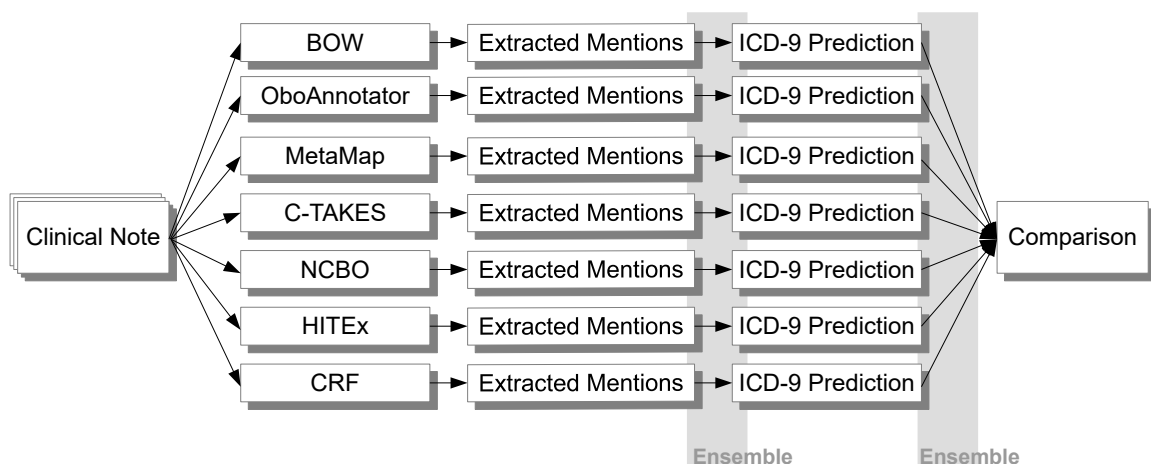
Clinical Note

BOW
OboAnnotator
MetaMap
C-TAKES
NCBO
HITEx
CRF

Extracted Mentions
Extracted Mentions
Extracted Mentions
Extracted Mentions
Extracted Mentions
Extracted Mentions
Extracted Mentions

ICD-9 Prediction
ICD-9 Prediction
ICD-9 Prediction
ICD-9 Prediction
ICD-9 Prediction
ICD-9 Prediction
ICD-9 Prediction

Comparison

Ensemble
Ensemble